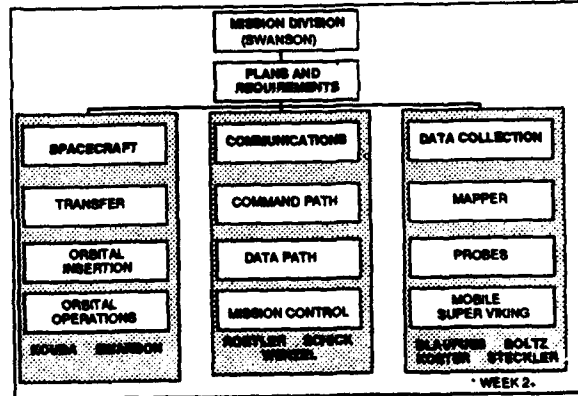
MISSION DIVISION (SWANSON)

PLANS AND REQUIREMENTS

SPACECRAFT

TRANSFER

ORBITAL INSERTION

ORBITAL OPERATIONS

SOUSA SWANSON

COMMUNICATIONS

COMMAND PATH

DATA PATH

MISSION CONTROL

KOEPLER SCHICK WENZEL

DATA COLLECTION

MAPPER

PROBES

MOBILE SUPER VIKING

BLAUFUSS BOLTZ KOSTER STECKLER

* WEEK 2+